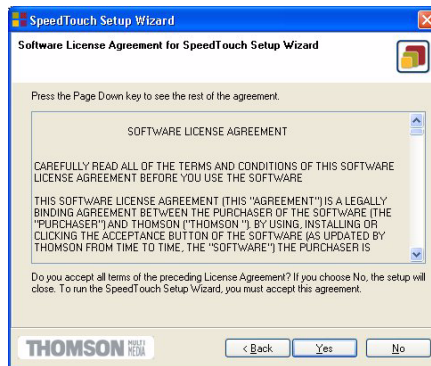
SpeedTouch Setup Wizard

Software License Agreement for SpeedTouch Setup Wizard

Press the Page Down key to see the rest of the agreement.

SOFTWARE LICENSE AGREEMENT

CAREFULLY READ ALL OF THE TERMS AND CONDITIONS OF THIS SOFTWARE LICENSE AGREEMENT BEFORE YOU USE THE SOFTWARE

THIS SOFTWARE LICENSE AGREEMENT (THIS "AGREEMENT") IS A LEGALLY BINDING AGREEMENT BETWEEN THE PURCHASER OF THE SOFTWARE (THE "PURCHASER") AND THOMSON ("THOMSON"). BY USING, INSTALLING OR CLICKING THE ACCEPTANCE BUTTON OF THE SOFTWARE (AS UPDATED BY THOMSON FROM TIME TO TIME, THE "SOFTWARE") THE PURCHASER IS

Do you accept all terms of the preceding License Agreement? If you choose No, the setup will close. To run the SpeedTouch Setup Wizard, you must accept this agreement.

THOMSON MULTI MEDIA

< Back

Yes

No